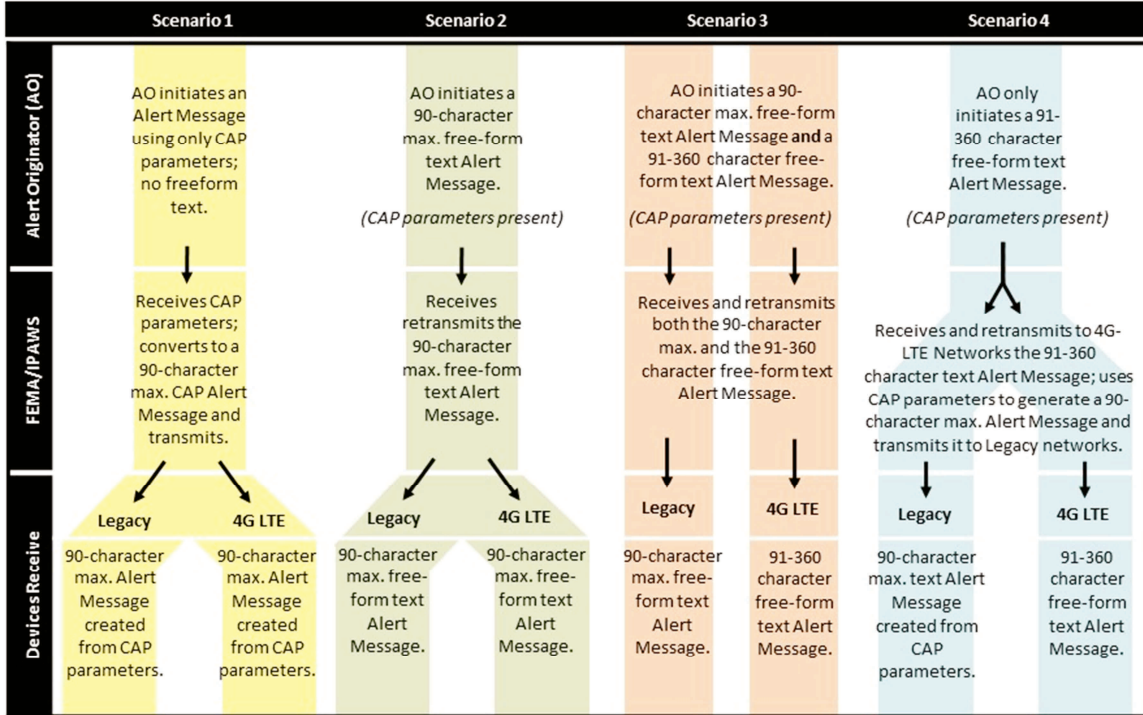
| | Scenario 1 | Scenario 2 | Scenario 3 | Scenario 4 |
|---|---|---|---|---|
| Alert Originator (AO) | AO initiates an Alert Message using only CAP parameters; no freeform text. | AO initiates a 90-character max. free-form text Alert Message. (CAP parameters present) | AO initiates a 90-character max. free-form text Alert Message and a 91-360 character free-form text Alert Message. (CAP parameters present) | AO only initiates a 91-360 character free-form text Alert Message. (CAP parameters present) |
| FEMA/IPAWS | Receives CAP parameters; converts to a 90-character max. CAP Alert Message and transmits. | Receives retransmits the 90-character max. free-form text Alert Message. | Receives and retransmits both the 90-character max. and the 91-360 character free-form text Alert Message. | Receives and retransmits to 4G-LTE Networks the 91-360 character text Alert Message; uses CAP parameters to generate a 90-character max. Alert Message and transmits it to Legacy networks. |
| Devices Receive | Legacy: 90-character max. Alert Message created from CAP parameters. 4G LTE: 90-character max. Alert Message created from CAP parameters. | Legacy: 90-character max. free-form text Alert Message. 4G LTE: 90-character max. free-form text Alert Message. | Legacy: 90-character max. free-form text Alert Message. 4G LTE: 91-360 character free-form text Alert Message. | Legacy: 90-character max. text Alert Message created from CAP parameters. 4G LTE: 91-360 character free-form text Alert Message. |